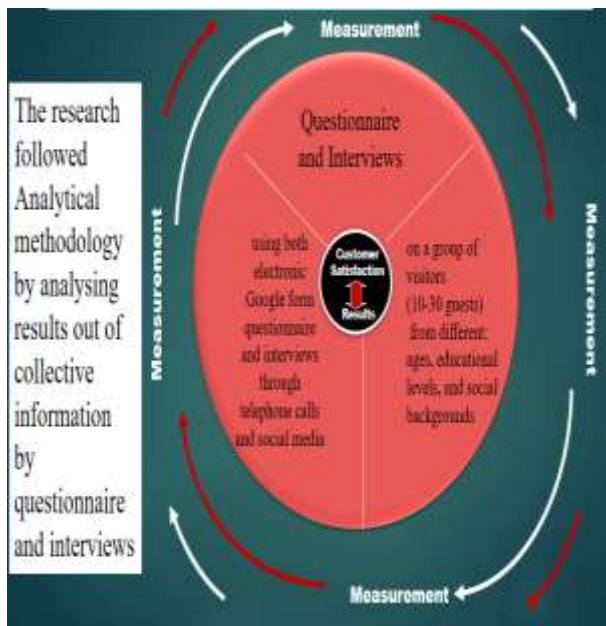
Measurement

The research followed Analytical methodology by analysing results out of collective information by questionnaire and interviews

Measurement

Questionnaire and Interviews

using both electronic Google form questionnaire and interviews through telephone calls and social media

Customer Satisfaction

Results

on a group of visitors (10-30 guests) from different: ages, educational levels, and social backgrounds

Measurement

Measurement